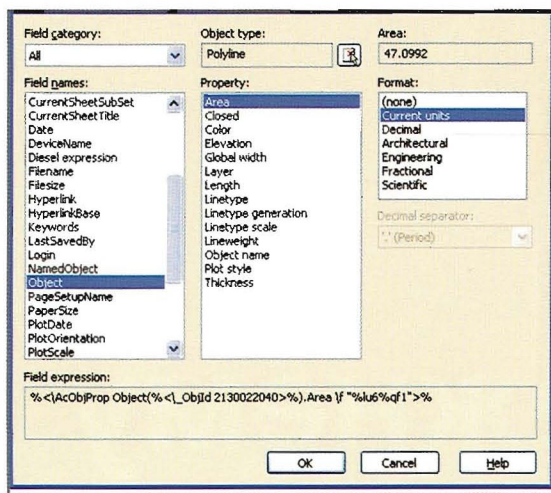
Field category:
All

Object type:
Polyline

Area:
47.0992

Field names:
CurrentSheetSubSet
CurrentSheetTitle
Date
DeviceName
Diesel expression
Filename
Filesize
Hyperlink
HyperlinkBase
Keywords
LastSavedBy
Login
NamedObject
Object
PageSetupName
PaperSize
PlotDate
PlotOrientation
PlotScale

Property:
Area
Closed
Color
Elevation
Global width
Layer
Length
Linetype
Linetype generation
Linetype scale
Lineweight
Object name
Plot style
Thickness

Format:
(none)
Current units
Decimal
Architectural
Engineering
Fractional
Scientific

Decimal separator:
'.' (Period)

Field expression:
%<\AcObjProp Object(%<\_ObjId 2130022040>%).Area \f "%lu6%qf1">%

OK
Cancel
Help